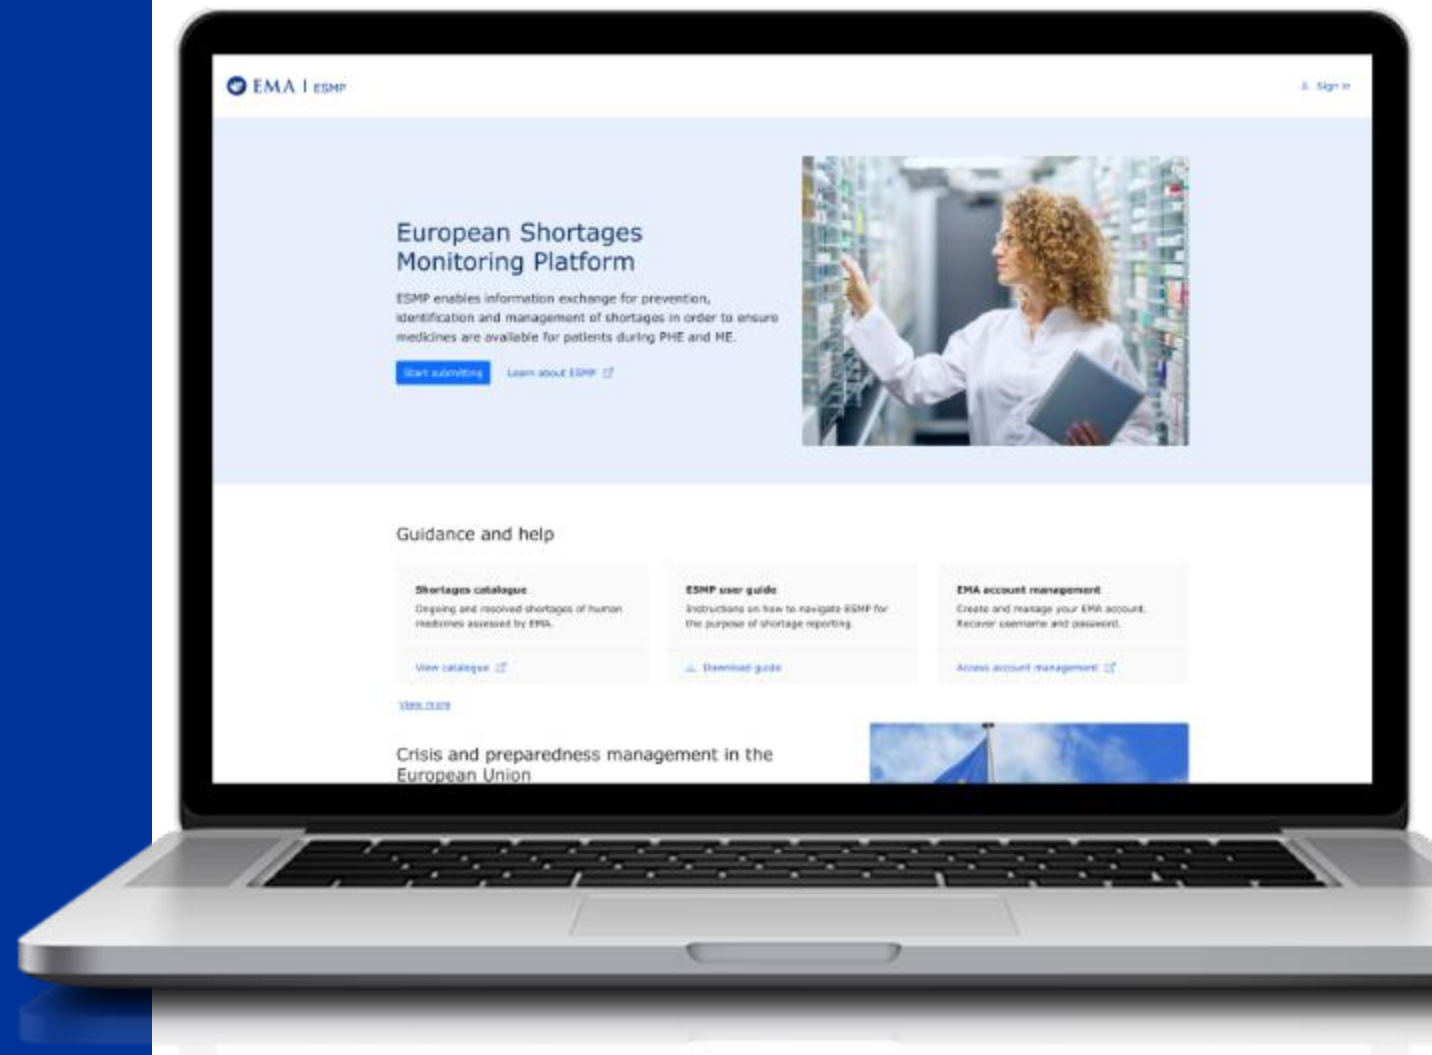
EMA | ESMP

Sign in

European Shortages Monitoring Platform

ESMP enables information exchange for prevention, identification and management of shortages in order to ensure medicines are available for patients during PHE and ME.

Start submitting

Learn about ESMP

Guidance and help

Shortages catalogue

Ongoing and resolved shortages of human medicines assessed by EMA.

View catalogue

ESMP user guide

Instructions on how to navigate ESMP for the purpose of shortage reporting.

Download guide

EMA account management

Create and manage your EMA account. Recover username and password.

Access account management

View more

Crisis and preparedness management in the European Union